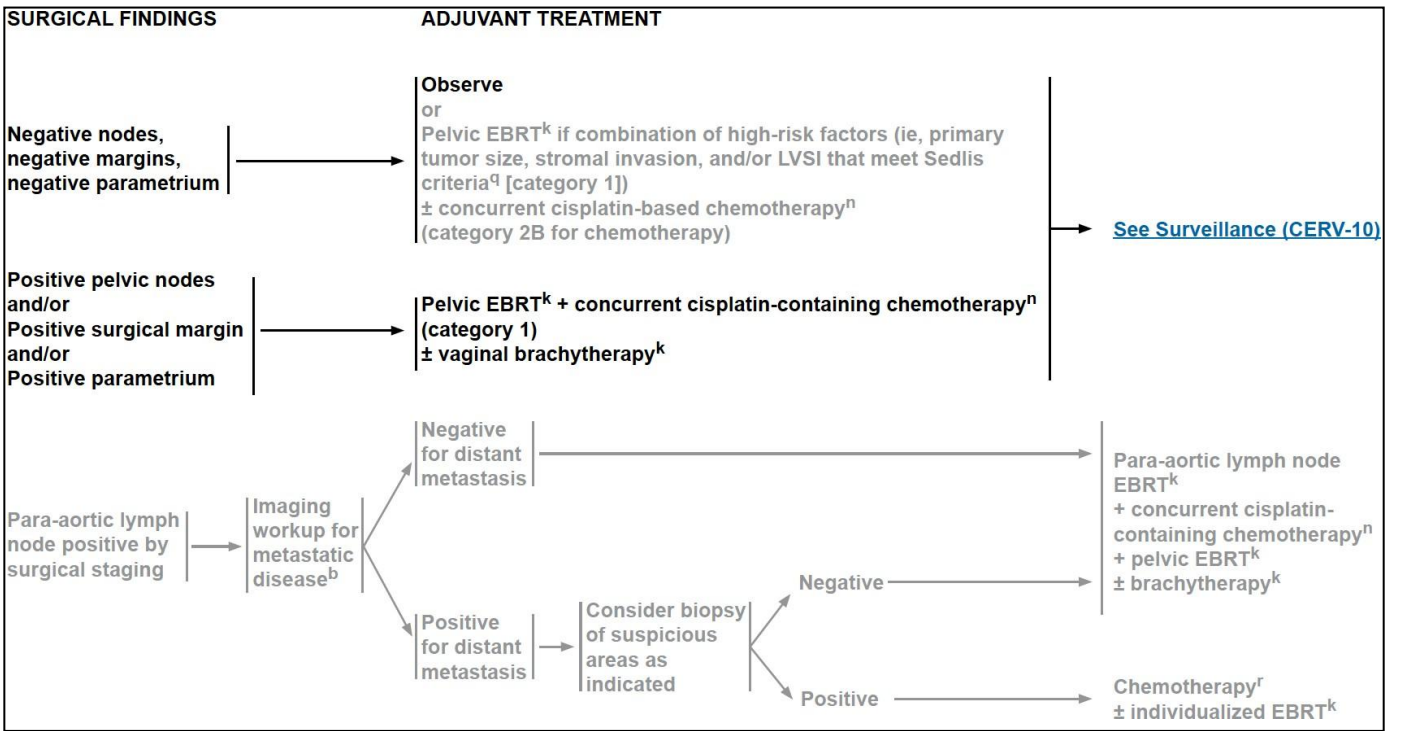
SURGICAL FINDINGS

ADJUVANT TREATMENT

Negative nodes, negative margins, negative parametrium

Observe
or
Pelvic EBRT$^{k}$ if combination of high-risk factors (ie, primary tumor size, stromal invasion, and/or LVSI that meet Sedlis criteria$^{q}$ [category 1])
± concurrent cisplatin-based chemotherapy$^{n}$
(category 2B for chemotherapy)

Positive pelvic nodes and/or
Positive surgical margin and/or
Positive parametrium

Pelvic EBRT$^{k}$ + concurrent cisplatin-containing chemotherapy$^{n}$ (category 1)
± vaginal brachytherapy$^{k}$

See Surveillance (CERV-10)

Para-aortic lymph node positive by surgical staging

Imaging workup for metastatic disease$^{b}$

Negative for distant metastasis

Para-aortic lymph node EBRT$^{k}$
+ concurrent cisplatin-containing chemotherapy$^{n}$
+ pelvic EBRT$^{k}$
± brachytherapy$^{k}$

Positive for distant metastasis

Consider biopsy of suspicious areas as indicated

Negative

Positive

Chemotherapy$^{r}$
± individualized EBRT$^{k}$